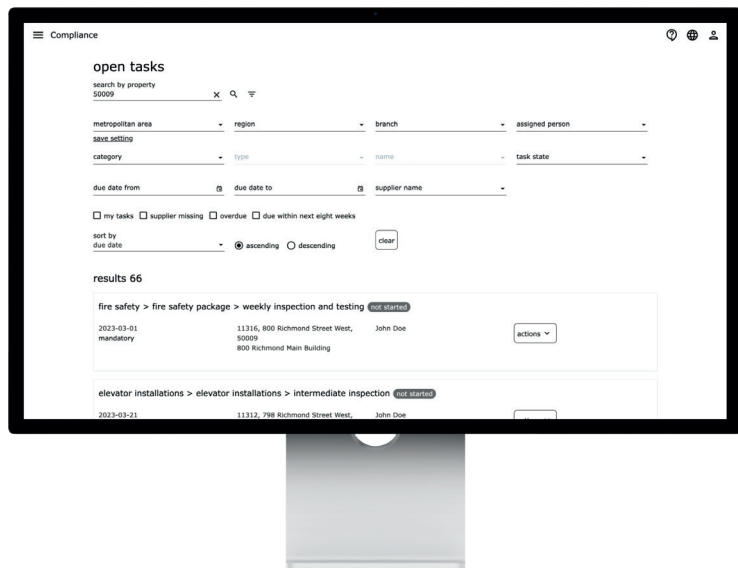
Compliance

open tasks

search by property
50009

metropolitan area
region
branch
assigned person
save setting

category
type
name
task state

due date from
due date to
supplier name

my tasks
supplier missing
overdue
due within next eight weeks

sort by
due date
ascending
descending
clear

results 66

fire safety > fire safety package > weekly inspection and testing not started

2023-03-01
mandatory

11316, 800 Richmond Street West, 50009
800 Richmond Main Building

John Doe

actions

elevator installations > elevator installations > intermediate inspection not started

2023-03-21

11312, 798 Richmond Street West,

John Doe

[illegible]